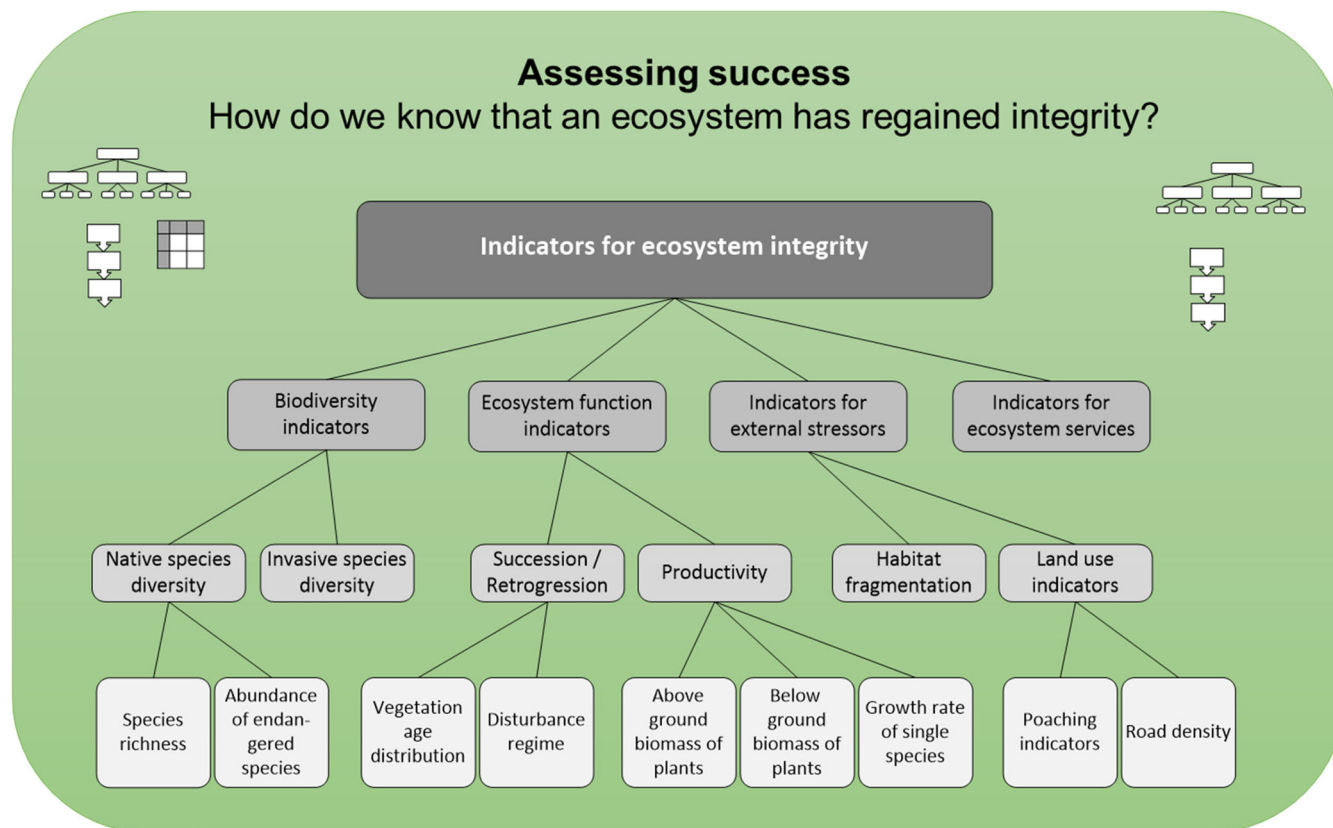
**Assessing success**
How do we know that an ecosystem has regained integrity?

Indicators for ecosystem integrity

Biodiversity indicators

Ecosystem function indicators

Indicators for external stressors

Indicators for ecosystem services

Native species diversity

Invasive species diversity

Succession / Retrogression

Productivity

Habitat fragmentation

Land use indicators

Species richness

Abundance of endangered species

Vegetation age distribution

Disturbance regime

Above ground biomass of plants

Below ground biomass of plants

Growth rate of single species

Poaching indicators

Road density